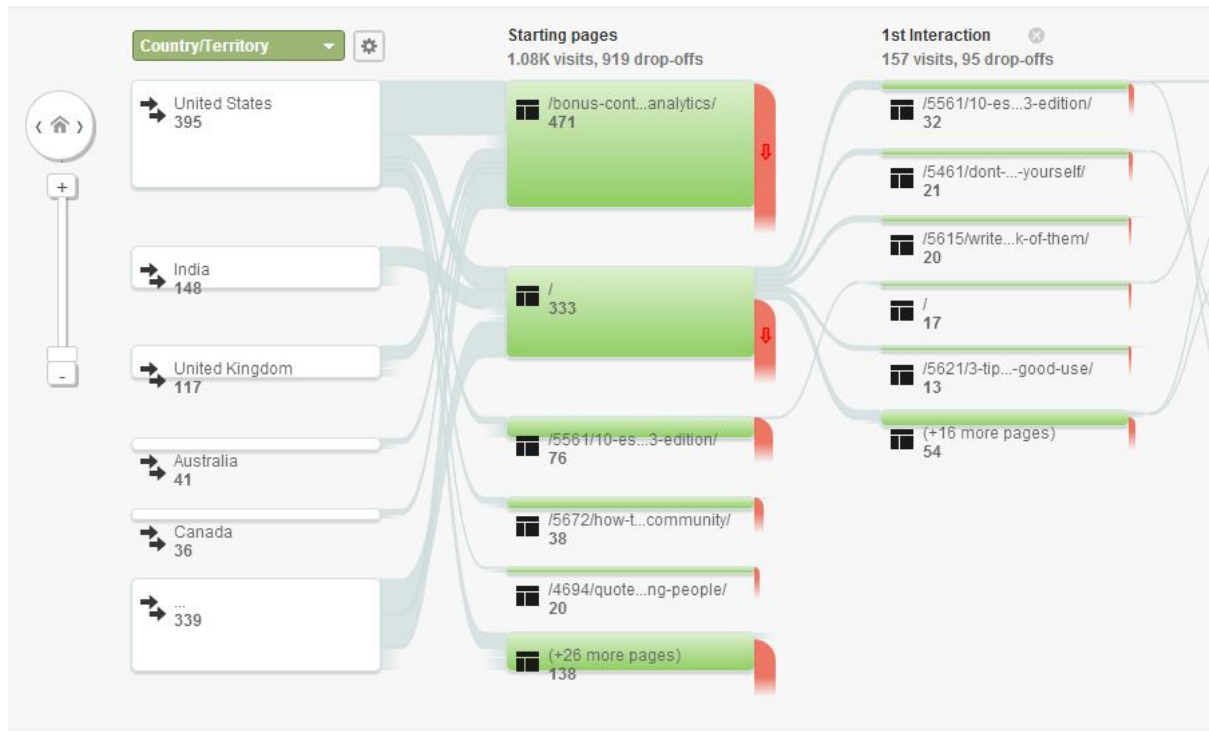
Country/Territory

United States
395

India
148

United Kingdom
117

Australia
41

Canada
36

...
339

+

-

Starting pages
1.08K visits, 919 drop-offs

/bonus-cont...analytics/
471

/
333

/5561/10-es...3-edition/
76

/5672/how-t...community/
38

/4694/quote...ng-people/
20

(+26 more pages)
138

1st Interaction
157 visits, 95 drop-offs

/5561/10-es...3-edition/
32

/5461/dont-...-yourself/
21

/5615/write...k-of-them/
20

/
17

/5621/3-tip...-good-use/
13

(+16 more pages)
54